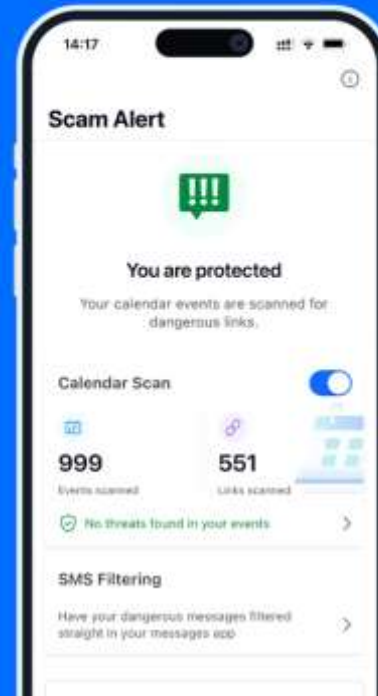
14:17

Scam Alert

You are protected

Your calendar events are scanned for dangerous links.

Calendar Scan

999
Events scanned

551
Links scanned

No threats found in your events

SMS Filtering

Have your dangerous messages filtered straight in your messages app